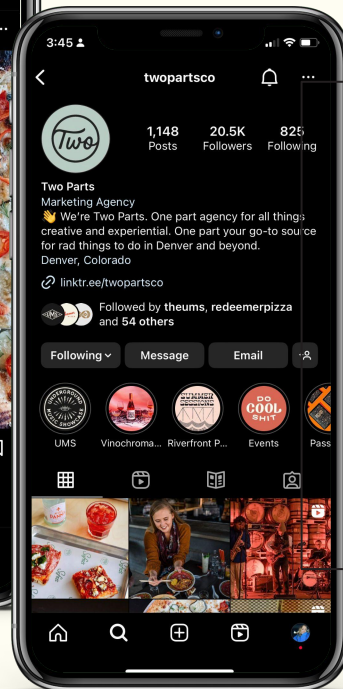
3:45

twopartsco

Two

1,148 Posts
20.5K Followers
825 Following

Two Parts
Marketing Agency
👋 We're Two Parts. One part agency for all things creative and experiential. One part your go-to source for rad things to do in Denver and beyond.
Denver, Colorado

linktr.ee/twopartsco

Followed by theums, redeemerpizza and 54 others

Following
Message
Email

UMS
Vinochroma...
Riverfront P...
Events
Pass

UNDERGROUND MUSIC SHOWCASE
SUMMER SESSIONS
DO COOL SHIT